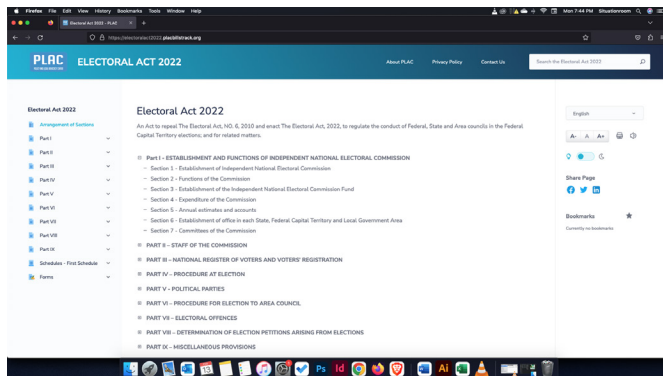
Firefox File Edit View History Bookmarks Tools Window Help
Mon 7:44 PM Situationroom
Electoral Act 2022 - PLAC
https://electoralact2022.placbillstrack.org

PLAC
ELECTORAL ACT 2022
About PLAC Privacy Policy Contact Us
Search the Electoral Act 2022

Electoral Act 2022
Arrangement of Sections
Part I
Part II
Part III
Part IV
Part V
Part VI
Part VII
Part VIII
Part IX
Schedules - First Schedule
Forms

Electoral Act 2022

An Act to repeal The Electoral Act, NO. 6, 2010 and enact The Electoral Act, 2022, to regulate the conduct of Federal, State and Area councils in the Federal Capital Territory elections; and for related matters.

Part I – ESTABLISHMENT AND FUNCTIONS OF INDEPENDENT NATIONAL ELECTORAL COMMISSION
– Section 1 – Establishment of Independent National Electoral Commission
– Section 2 – Functions of the Commission
– Section 3 – Establishment of the Independent National Electoral Commission Fund
– Section 4 – Expenditure of the Commission
– Section 5 – Annual estimates and accounts
– Section 6 – Establishment of office in each State, Federal Capital Territory and Local Government Area
– Section 7 – Committees of the Commission

PART II – STAFF OF THE COMMISSION
PART III – NATIONAL REGISTER OF VOTERS AND VOTERS' REGISTRATION
PART IV – PROCEDURE AT ELECTION
PART V – POLITICAL PARTIES
PART VI – PROCEDURE FOR ELECTION TO AREA COUNCIL
PART VII – ELECTORAL OFFENCES
PART VIII – DETERMINATION OF ELECTION PETITIONS ARISING FROM ELECTIONS
PART IX – MISCELLANEOUS PROVISIONS

English
A- A A+
Share Page
Bookmarks
Currently no bookmarks